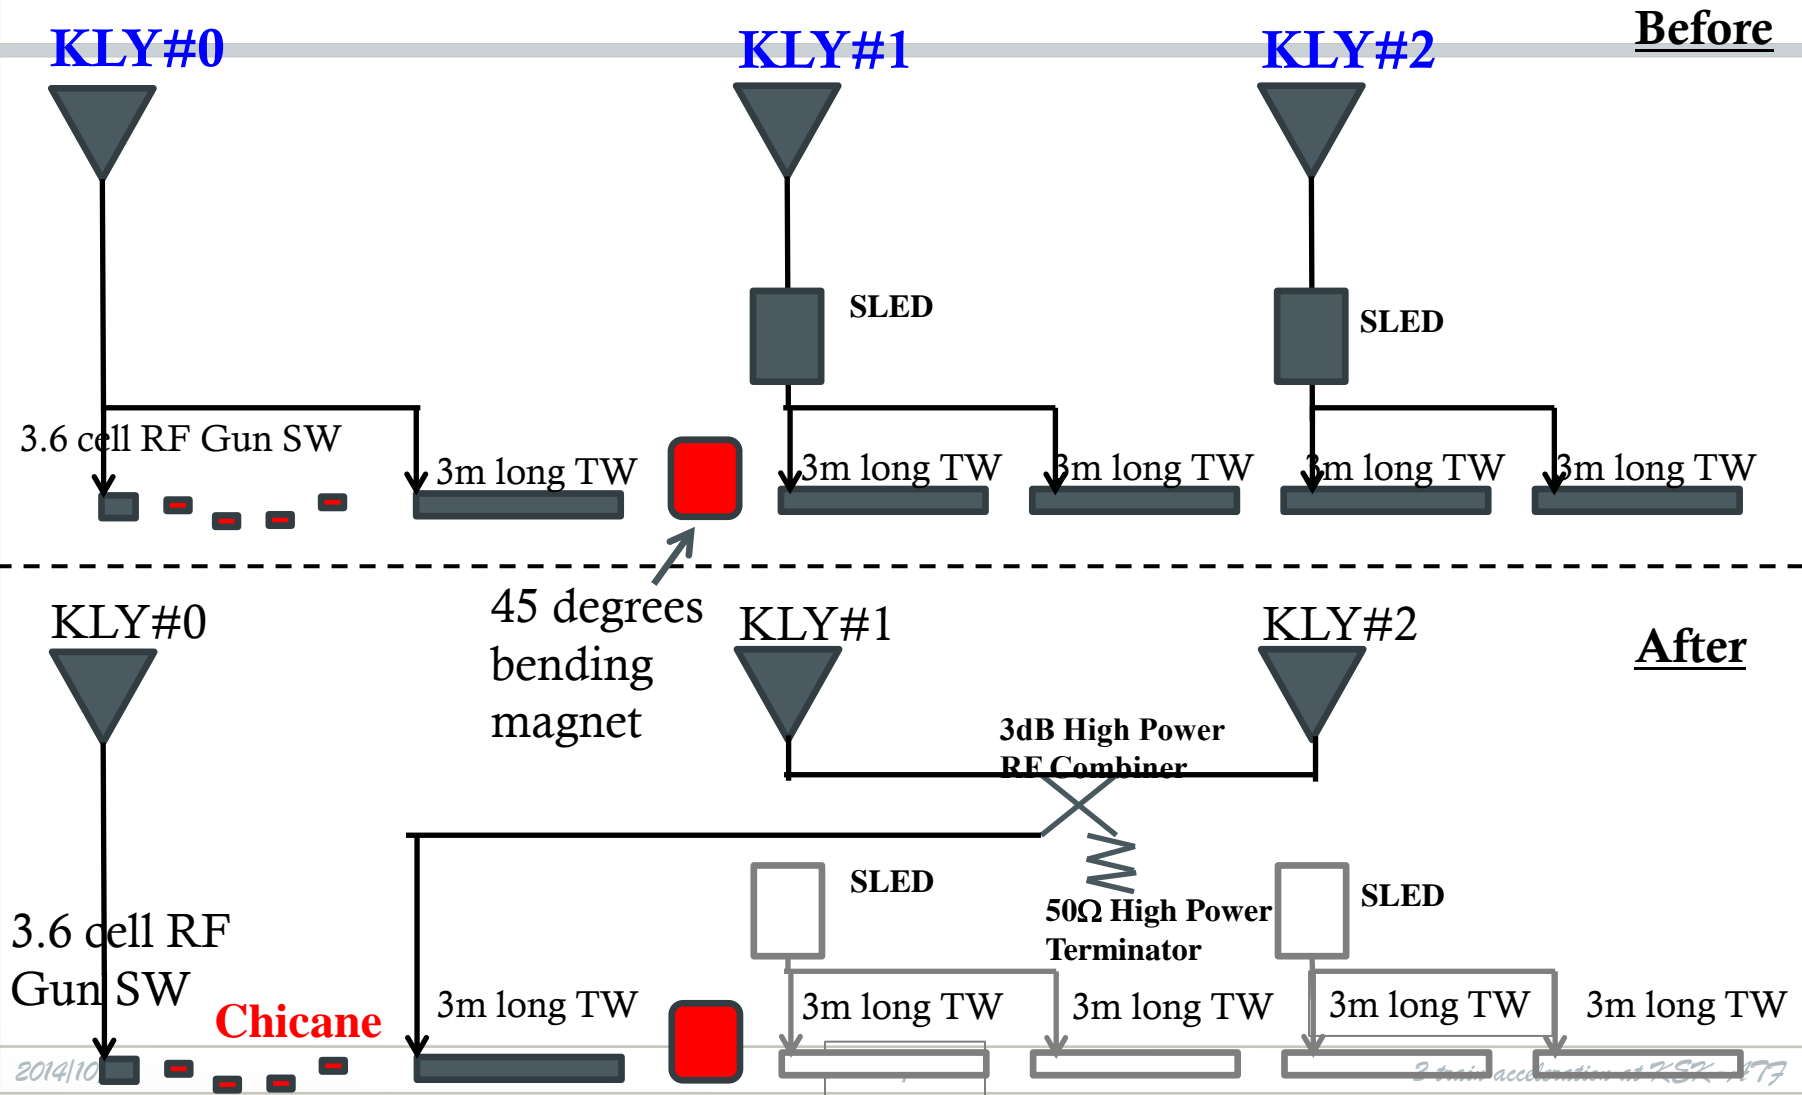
KLY#0

KLY#1

KLY#2

Before

SLED

SLED

3.6 cell RF Gun SW

3m long TW

3m long TW

3m long TW

3m long TW

3m long TW

45 degrees bending magnet

KLY#0

KLY#1

KLY#2

After

3dB High Power RF Combiner

SLED

$50\Omega$ High Power Terminator

SLED

3.6 cell RF Gun SW

Chicane

3m long TW

3m long TW

3m long TW

3m long TW

3m long TW

2014/10

2-train acceleration at KEK-ATF